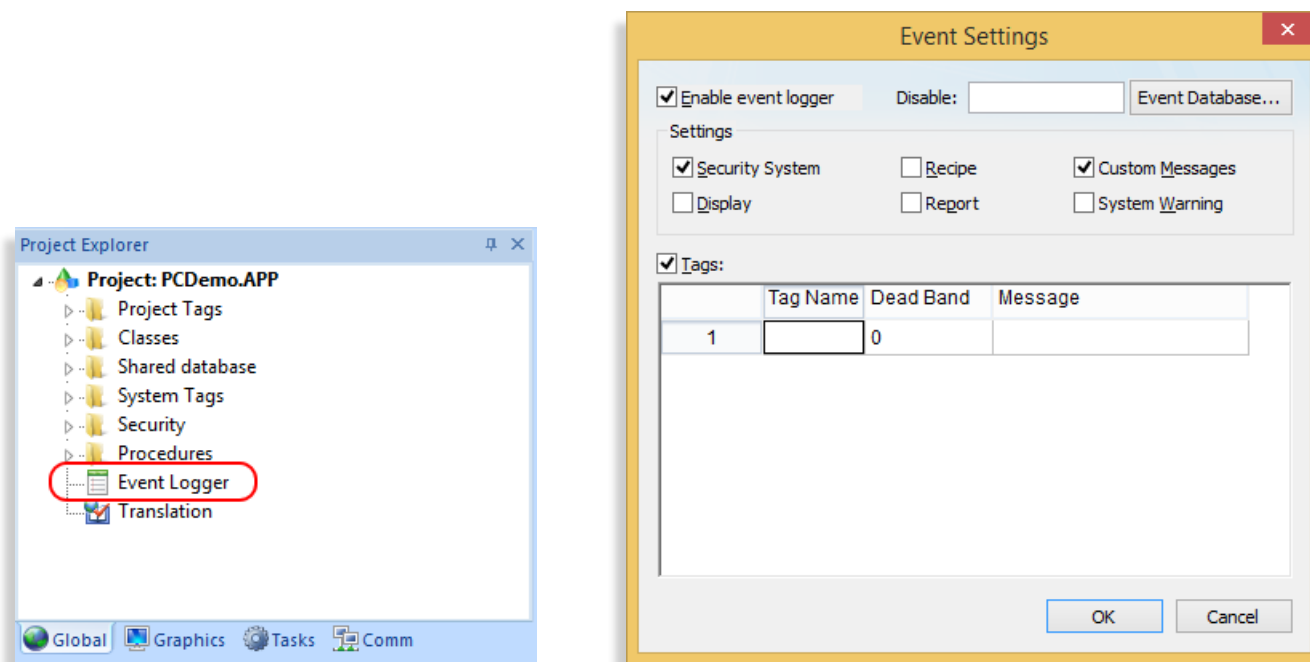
Project Explorer

Project: PCDemo.APP
Project Tags
Classes
Shared database
System Tags
Security
Procedures
Event Logger
Translation

Global Graphics Tasks Comm

Event Settings

Enable event logger
Disable:
Event Database...

Settings
Security System
Recipe
Custom Messages
Display
Report
System Warning

Tags:

|   | Tag Name | Dead Band | Message |
|---|---|---|---|
| 1 |   | 0 |   |

OK
Cancel